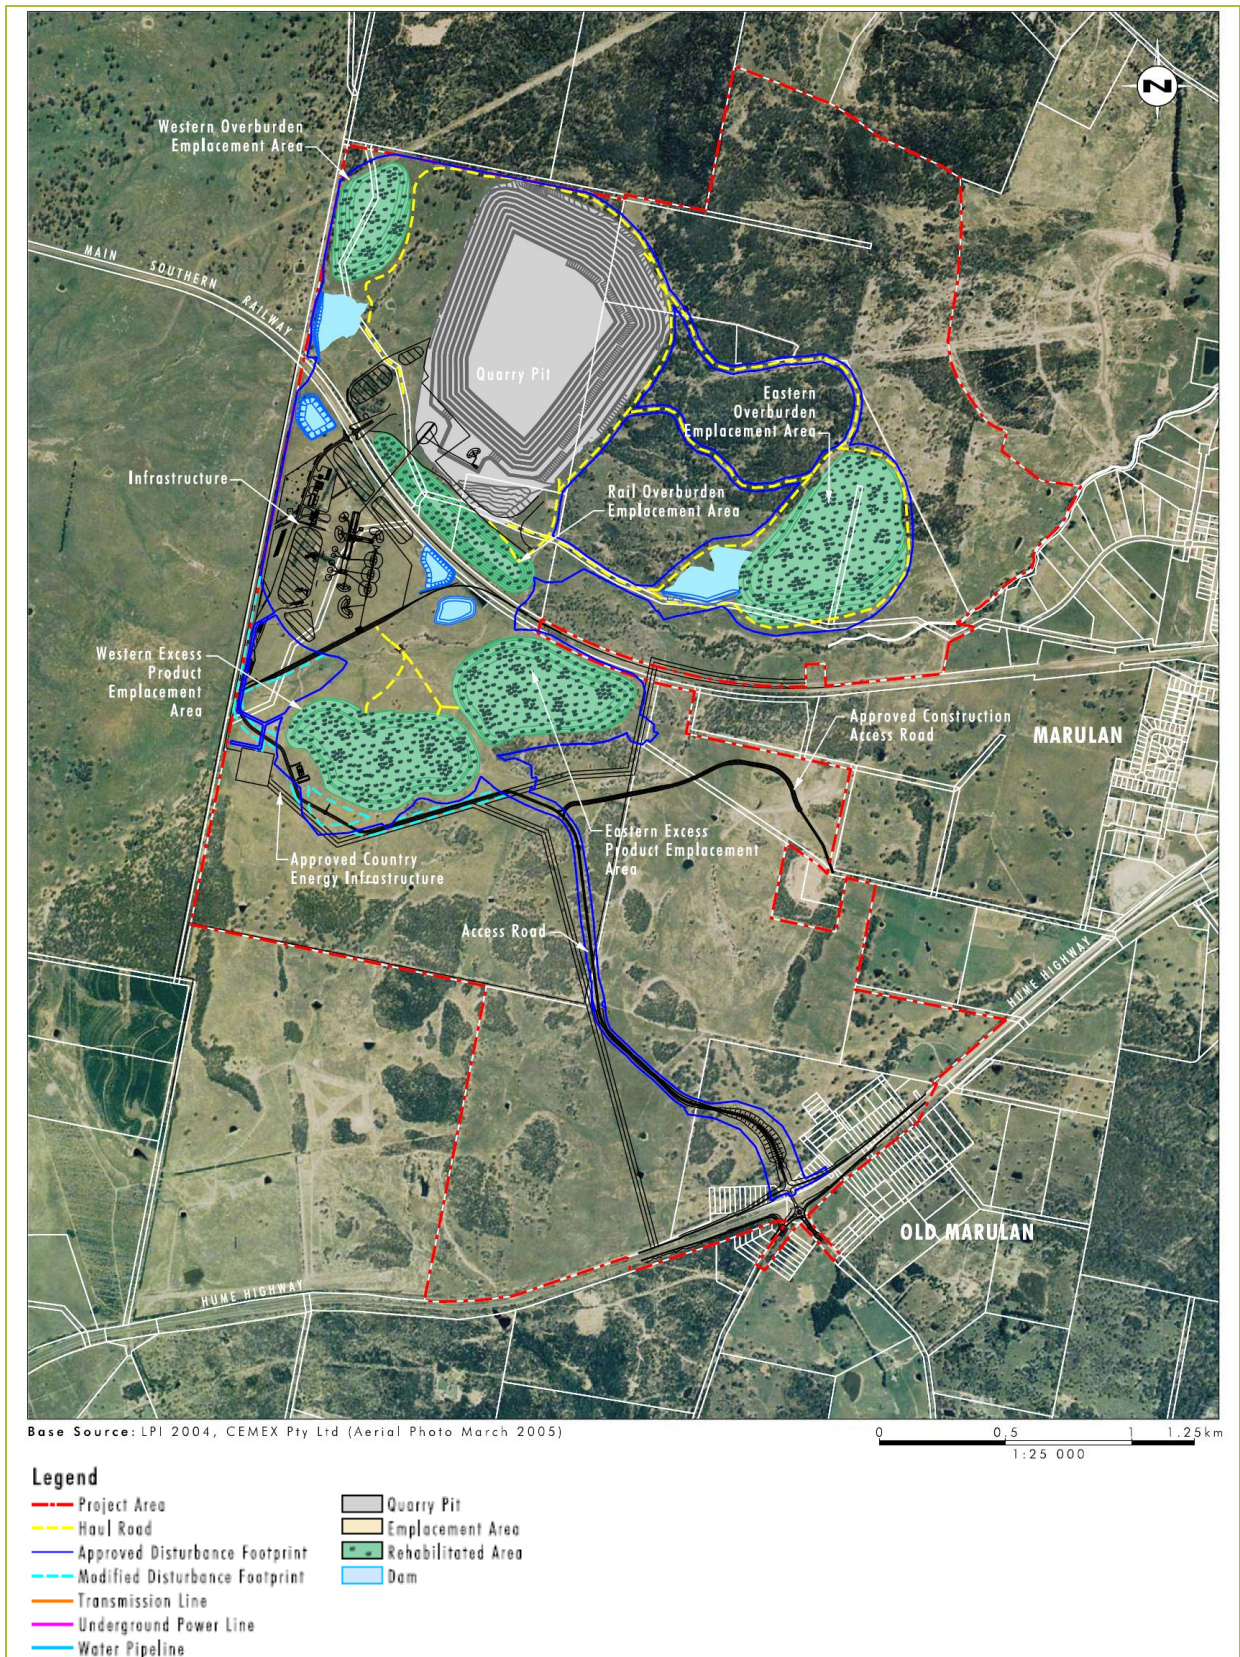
N

Western Overburden Emplacement Area

MAIN SOUTHERN RAILWAY

Quarry Pit

Eastern Overburden Emplacement Area

Infrastructure

Rail Overburden Emplacement Area

Western Excess Product Emplacement Area

Approved Construction Access Road

MARULAN

Eastern Excess Product Emplacement Area

Approved Country Energy Infrastructure

Access Road

HUME HIGHWAY

OLD MARULAN

HUME HIGHWAY

Base Source: LPI 2004, CEMEX Pty Ltd (Aerial Photo March 2005)

0 0.5 1 1.25km
1:25 000

Legend
Project Area
Haul Road
Approved Disturbance Footprint
Modified Disturbance Footprint
Transmission Line
Underground Power Line
Water Pipeline

Quarry Pit
Emplacement Area
Rehabilitated Area
Dam